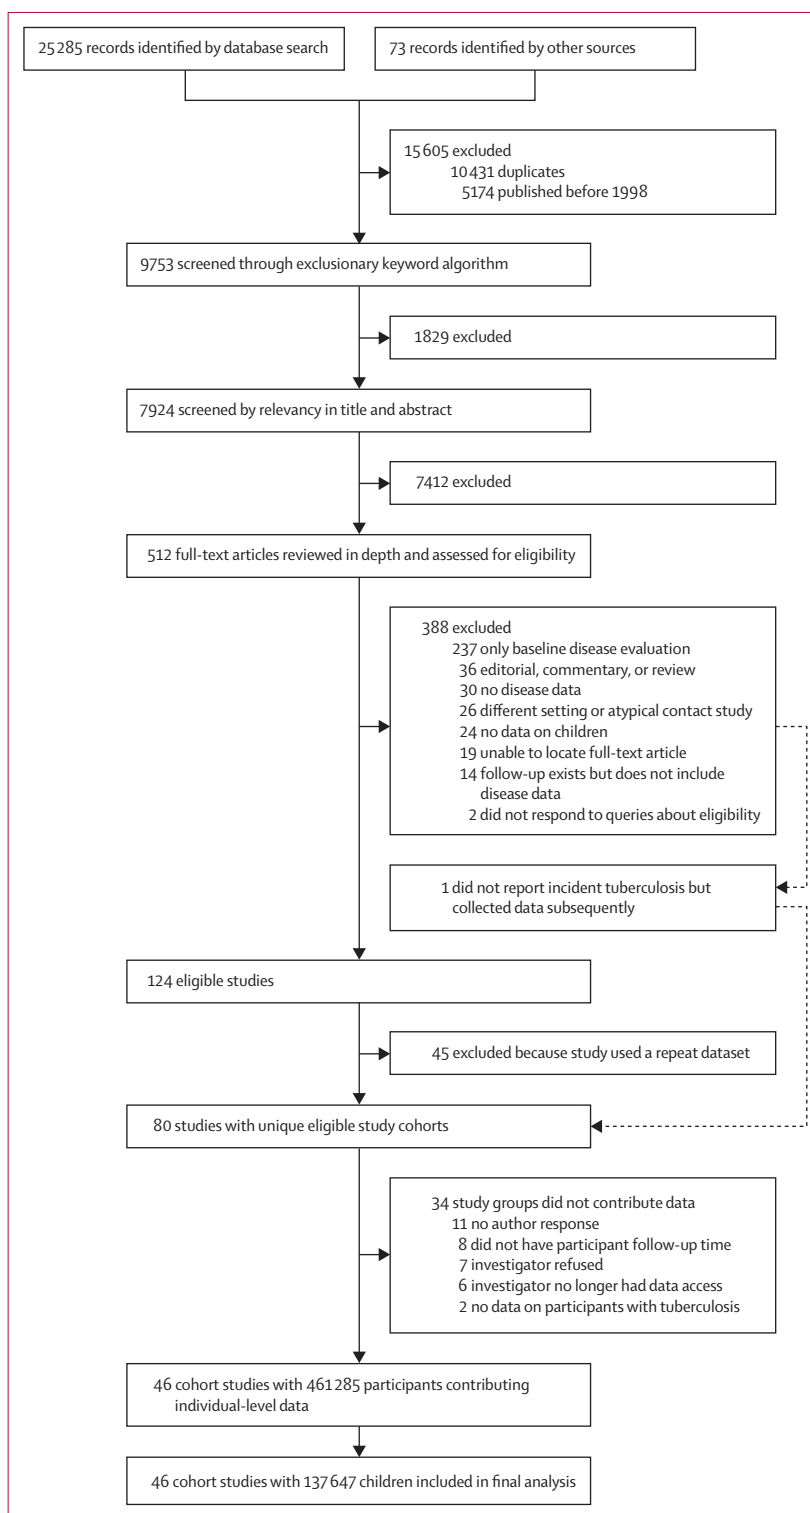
25 285 records identified by database search

73 records identified by other sources

15 605 excluded
10 431 duplicates
5174 published before 1998

9753 screened through exclusionary keyword algorithm

1829 excluded

7924 screened by relevancy in title and abstract

7412 excluded

512 full-text articles reviewed in depth and assessed for eligibility

388 excluded
237 only baseline disease evaluation
36 editorial, commentary, or review
30 no disease data
26 different setting or atypical contact study
24 no data on children
19 unable to locate full-text article
14 follow-up exists but does not include disease data
2 did not respond to queries about eligibility

1 did not report incident tuberculosis but collected data subsequently

124 eligible studies

45 excluded because study used a repeat dataset

80 studies with unique eligible study cohorts

34 study groups did not contribute data
11 no author response
8 did not have participant follow-up time
7 investigator refused
6 investigator no longer had data access
2 no data on participants with tuberculosis

46 cohort studies with 461 285 participants contributing individual-level data

46 cohort studies with 137 647 children included in final analysis